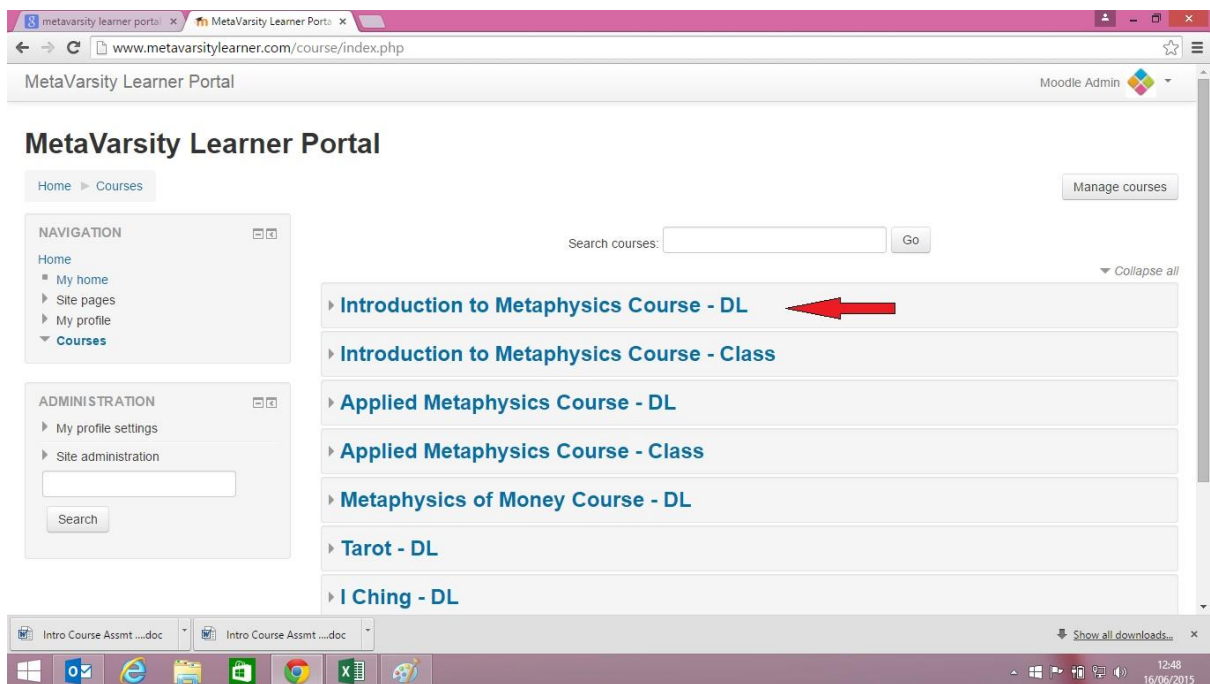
metavarsity learner portal ×
MetaVarsity Learner Porta ×

www.metavarsitylearner.com/course/index.php

MetaVarsity Learner Portal
Moodle Admin

MetaVarsity Learner Portal

Home ► Courses

Manage courses

NAVIGATION
Home
My home
Site pages
My profile
Courses

ADMINISTRATION
My profile settings
Site administration
Search

Search courses: Go

Collapse all

Introduction to Metaphysics Course - DL

Introduction to Metaphysics Course - Class

Applied Metaphysics Course - DL

Applied Metaphysics Course - Class

Metaphysics of Money Course - DL

Tarot - DL

I Ching - DL

Intro Course Assmt ....doc
Intro Course Assmt ....doc
Show all downloads... ×

12:48
16/06/2015